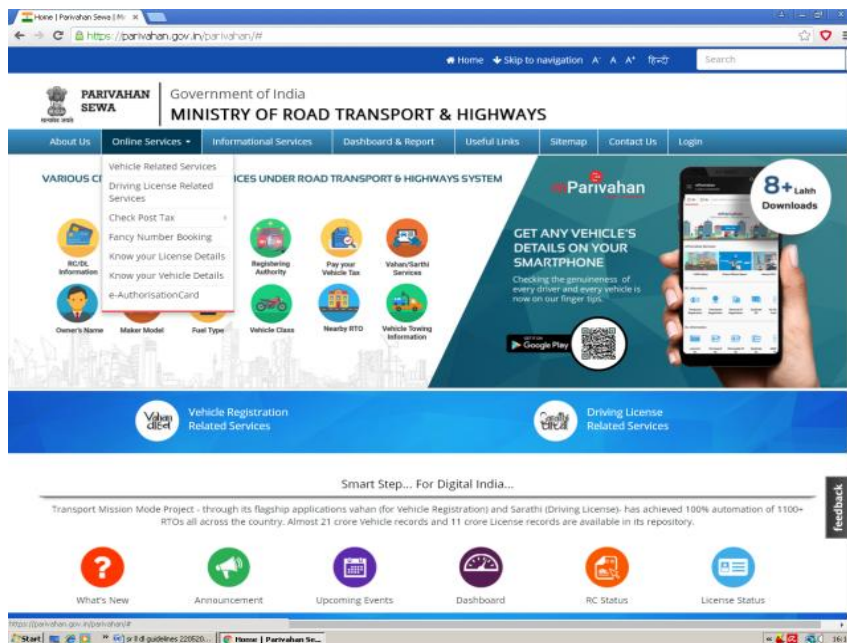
Home | Parivahan Sewa | M ×

https://parivahan.gov.in/parivahan/#

Home Skip to navigation A- A A+ हिन्दी Search

PARIVAHAN SEWA

Government of India
MINISTRY OF ROAD TRANSPORT & HIGHWAYS

About Us | Online Services | Informational Services | Dashboard & Report | Useful Links | Sitemap | Contact Us | Login

Vehicle Related Services
Driving License Related Services
Check Post Tax
Fancy Number Booking
Know your License Details
Know your Vehicle Details
e-AuthorisationCard

VARIOUS CI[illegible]ICES UNDER ROAD TRANSPORT & HIGHWAYS SYSTEM

RC/DL Information | Registering Authority | Pay your Vehicle Tax | Vahan/Sarthi Services

Owner's Name | Maker Model | Fuel Type | Vehicle Class | Nearby RTO | Vehicle Towing Information

mParivahan

8+ Lakh Downloads

GET ANY VEHICLE'S DETAILS ON YOUR SMARTPHONE

Checking the genuineness of every driver and every vehicle is now on our finger tips.

GET IT ON Google Play

Vahan
Vehicle Registration Related Services

Sarathi
Driving License Related Services

Smart Step... For Digital India...

Transport Mission Mode Project - through its flagship applications vahan (for Vehicle Registration) and Sarathi (Driving License)- has achieved 100% automation of 1100+ RTOs all across the country. Almost 21 crore Vehicle records and 11 crore License records are available in its repository.

What's New | Announcement | Upcoming Events | Dashboard | RC Status | License Status

feedback

https://parivahan.gov.in/parivahan/#

Start | sr II dl guidelines 220520... | Home | Parivahan Se...